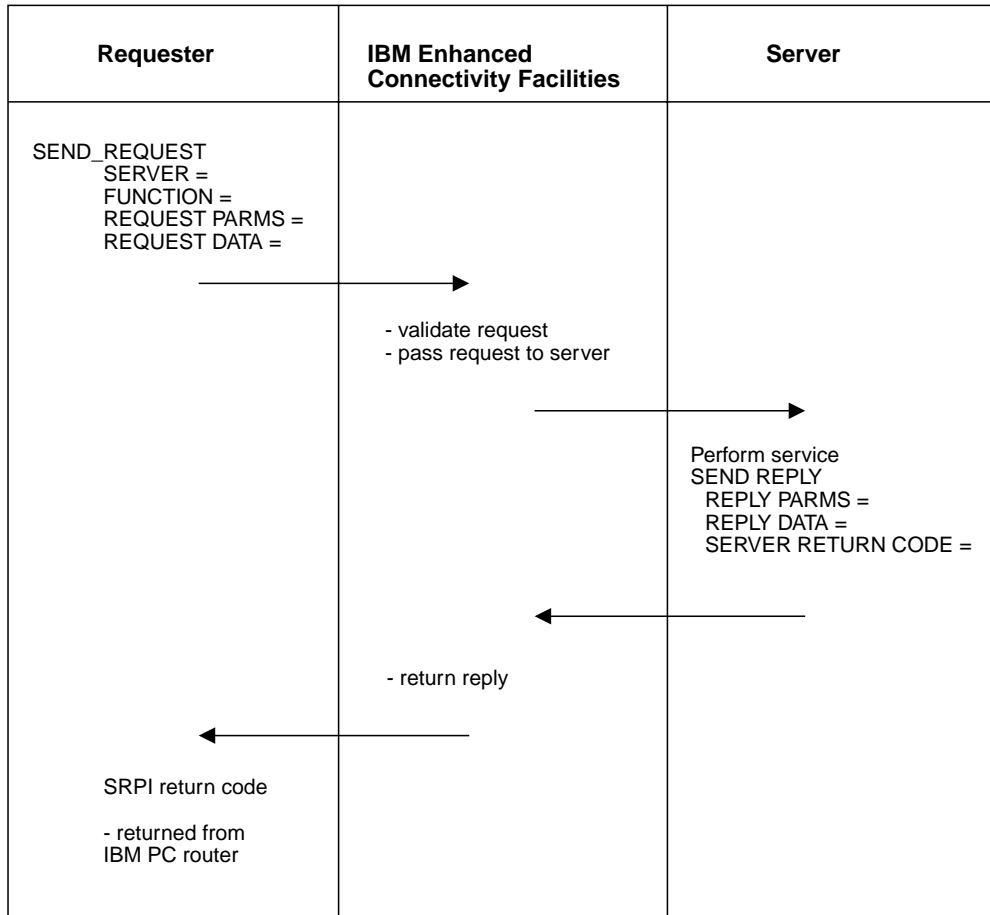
| Requester | IBM Enhanced Connectivity Facilities | Server |
|---|---|---|

SEND_REQUEST
SERVER =
FUNCTION =
REQUEST PARMS =
REQUEST DATA =

- validate request
- pass request to server

Perform service
SEND REPLY
REPLY PARMS =
REPLY DATA =
SERVER RETURN CODE =

- return reply

SRPI return code

- returned from IBM PC router